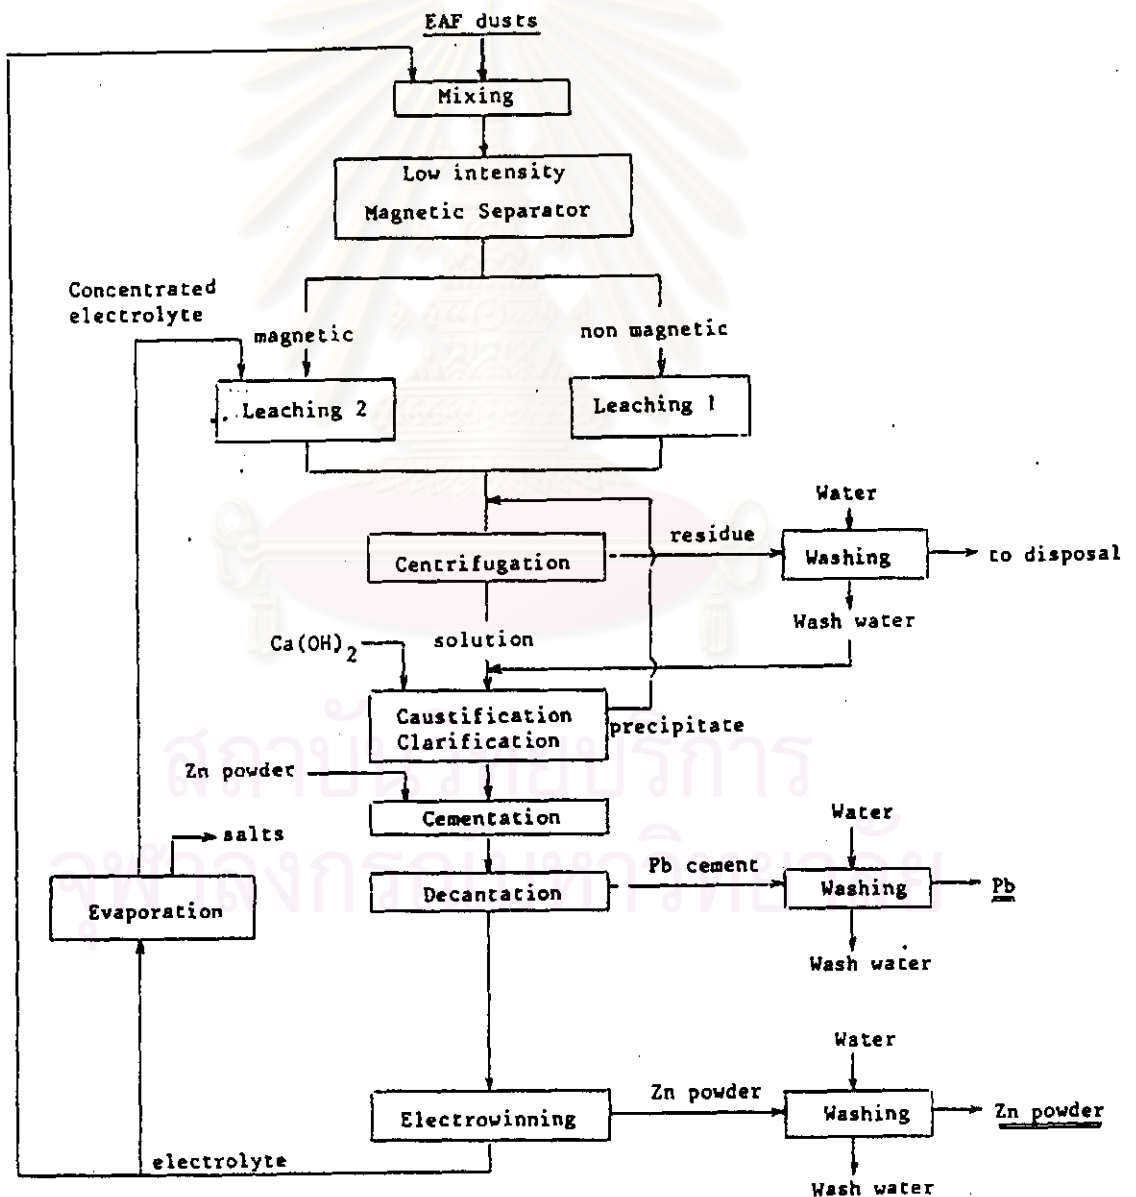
EAF dusts

Mixing

Low intensity Magnetic Separator

Concentrated electrolyte

magnetic

non magnetic

Leaching 2

Leaching 1

Water

residue

Centrifugation

Washing

to disposal

Wash water

$Ca(OH)_2$

solution

Caustification Clarification

precipitate

Zn powder

Cementation

salts

Water

Pb cement

Evaporation

Decantation

Washing

Pb

Wash water

Water

Zn powder

Electrowinning

Washing

Zn powder

electrolyte

Wash water